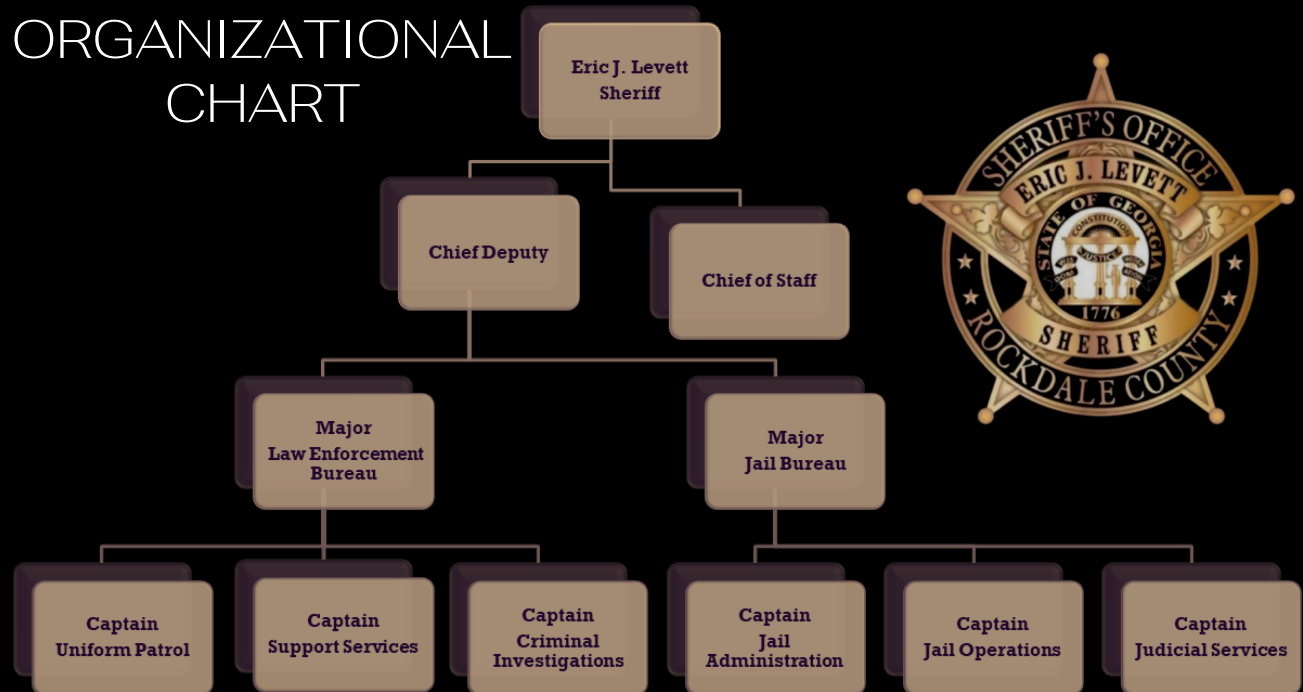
ORGANIZATIONAL CHART

Eric J. Levett
Sheriff

Chief Deputy

Chief of Staff

Major
Law Enforcement Bureau

Major
Jail Bureau

Captain
Uniform Patrol

Captain
Support Services

Captain
Criminal Investigations

Captain
Jail Administration

Captain
Jail Operations

Captain
Judicial Services

SHERIFF'S OFFICE
ERIC J. LEVETT
STATE OF GEORGIA
CONSTITUTION
WISDOM
JUSTICE
MODERATION
1776
SHERIFF
ROCKDALE COUNTY